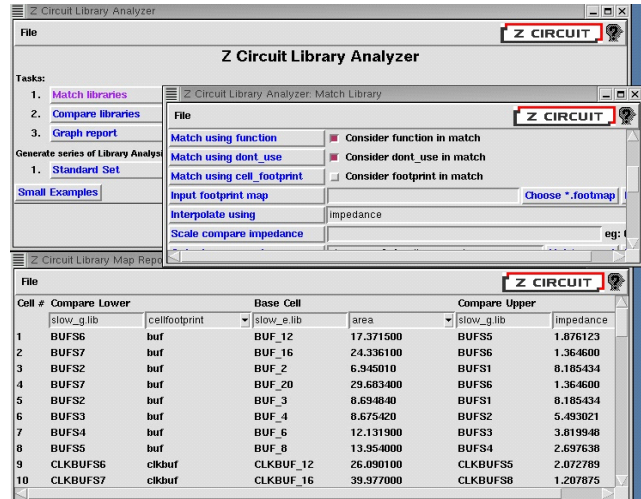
Z Circuit Library Analyzer

File

Z CIRCUIT

Z Circuit Library Analyzer

Tasks:

1. Match libraries

2. Compare libraries

3. Graph report

Generate series of Library Analysi

1. Standard Set

Small Examples

Z Circuit Library Analyzer: Match Library

File

Z CIRCUIT

Match using function | Consider function in match

Match using dont_use | Consider dont_use in match

Match using cell_footprint | Consider footprint in match

Input footprint map | Choose *.footmap

Interpolate using | impedance

Scale compare impedance | eg: (

Z Circuit Library Map Repo

File

Z CIRCUIT

| Cell # | Compare Lower | | Base Cell | | Compare Upper | |
|---|---|---|---|---|---|---|
| | slow_g.lib | cellfootprint | slow_e.lib | area | slow_g.lib | impedance |
| 1 | BUFS6 | buf | BUF_12 | 17.371500 | BUFS5 | 1.876123 |
| 2 | BUFS7 | buf | BUF_16 | 24.336100 | BUFS6 | 1.364600 |
| 3 | BUFS2 | buf | BUF_2 | 6.945010 | BUFS1 | 8.185434 |
| 4 | BUFS7 | buf | BUF_20 | 29.683400 | BUFS6 | 1.364600 |
| 5 | BUFS2 | buf | BUF_3 | 8.694840 | BUFS1 | 8.185434 |
| 6 | BUFS3 | buf | BUF_4 | 8.675420 | BUFS2 | 5.493021 |
| 7 | BUFS4 | buf | BUF_6 | 12.131900 | BUFS3 | 3.819948 |
| 8 | BUFS5 | buf | BUF_8 | 13.954000 | BUFS4 | 2.697638 |
| 9 | CLKBUFS6 | clkbuf | CLKBUF_12 | 26.090100 | CLKBUFS5 | 2.072789 |
| 10 | CLKBUFS7 | clkbuf | CLKBUF_16 | 39.977000 | CLKBUFS8 | 1.207875 |